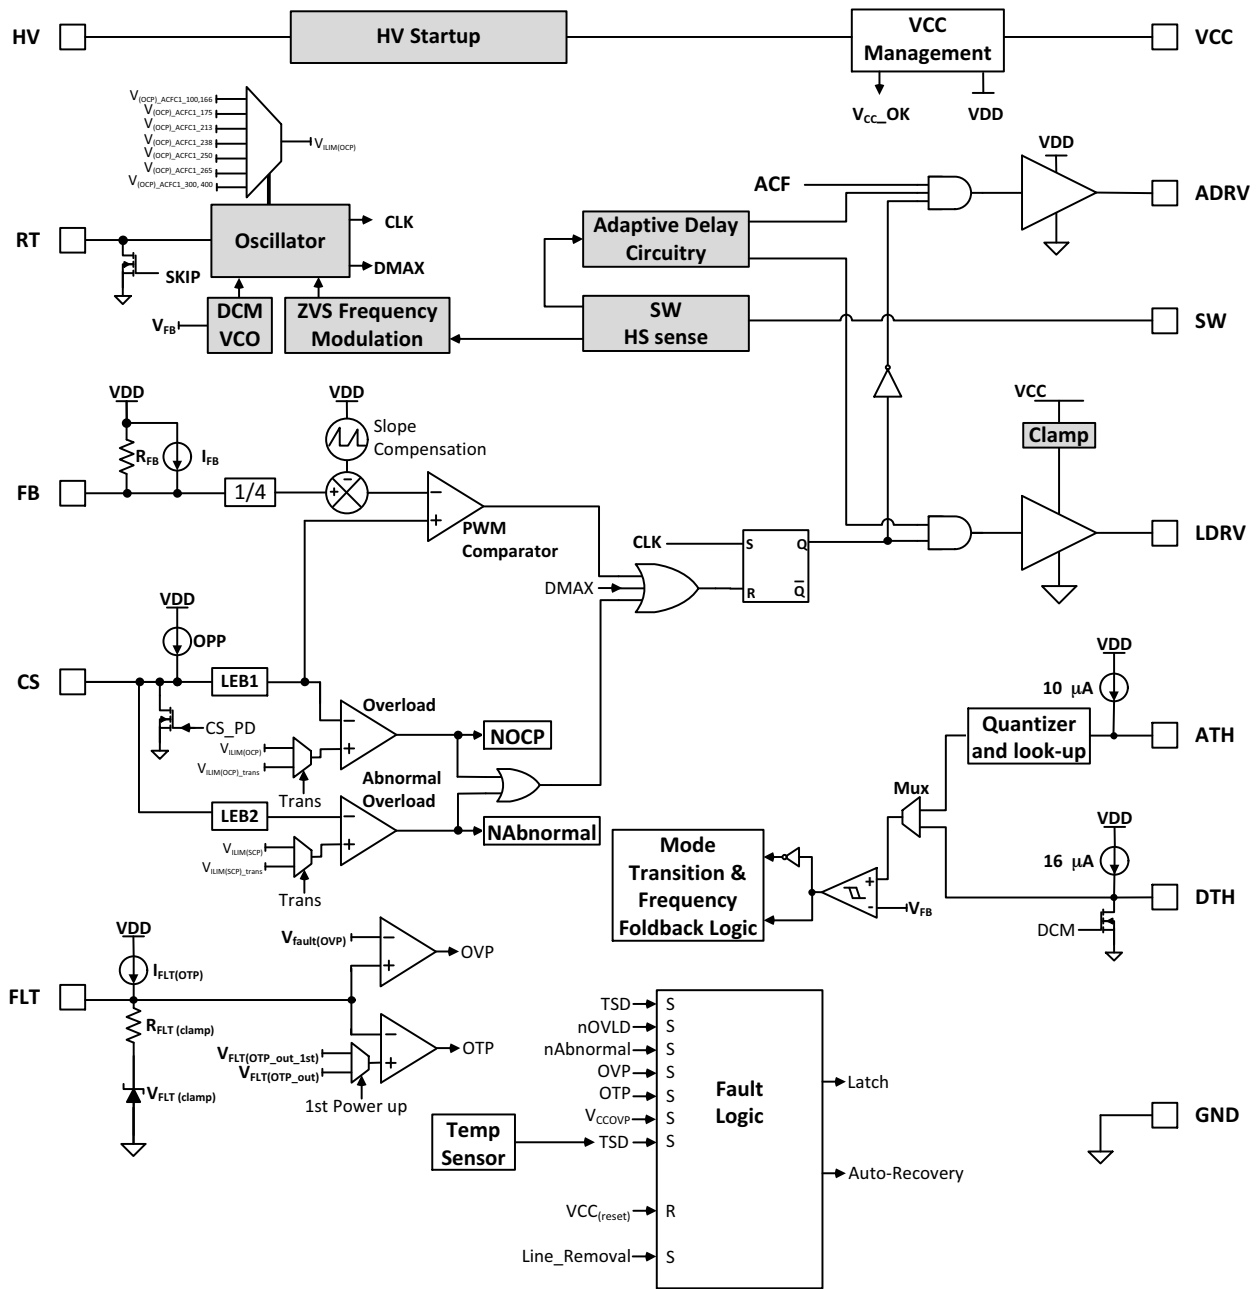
HV
HV Startup
VCC Management
VCC
$V_{CC}$_OK
VDD
$V_{(OCP)\_ACFC1\_100,166}$
$V_{(OCP)\_ACFC1\_175}$
$V_{(OCP)\_ACFC1\_213}$
$V_{(OCP)\_ACFC1\_238}$
$V_{(OCP)\_ACFC1\_250}$
$V_{(OCP)\_ACFC1\_265}$
$V_{(OCP)\_ACFC1\_300,400}$
$V_{ILIM(OCP)}$
VDD
ACF
ADRV
CLK
RT
Oscillator
Adaptive Delay Circuitry
SKIP
DMAX
$V_{FB}$
DCM VCO
ZVS Frequency Modulation
SW HS sense
SW
VDD
VDD
$R_{FB}$
$I_{FB}$
Slope Compensation
VCC
Clamp
FB
1/4
+
PWM Comparator
CLK
S
Q
LDRV
VDD
DMAX
R
$\overline{Q}$
OPP
VDD
CS
LEB1
10 µA
Overload
Quantizer and look-up
ATH
CS_PD
NOCP
$V_{ILIM(OCP)}$
$V_{ILIM(OCP)\_trans}$
Trans
Abnormal Overload
Mux
LEB2
NAbnormal
VDD
$V_{ILIM(SCP)}$
$V_{ILIM(SCP)\_trans}$
Mode Transition & Frequency Foldback Logic
16 µA
Trans
$V_{FB}$
DTH
DCM
VDD
$V_{fault(OVP)}$
OVP
$I_{FLT(OTP)}$
FLT
$R_{FLT\ (clamp)}$
OTP
$V_{FLT(OTP\_out\_1st)}$
$V_{FLT(OTP\_out)}$
$V_{FLT\ (clamp)}$
1st Power up
TSD
nOVLD
nAbnormal
OVP
OTP
$V_{CCOVP}$
TSD
S
S
S
S
S
S
S
Fault Logic
Latch
Temp Sensor
GND
Auto-Recovery
$VCC_{(reset)}$
R
Line_Removal
S